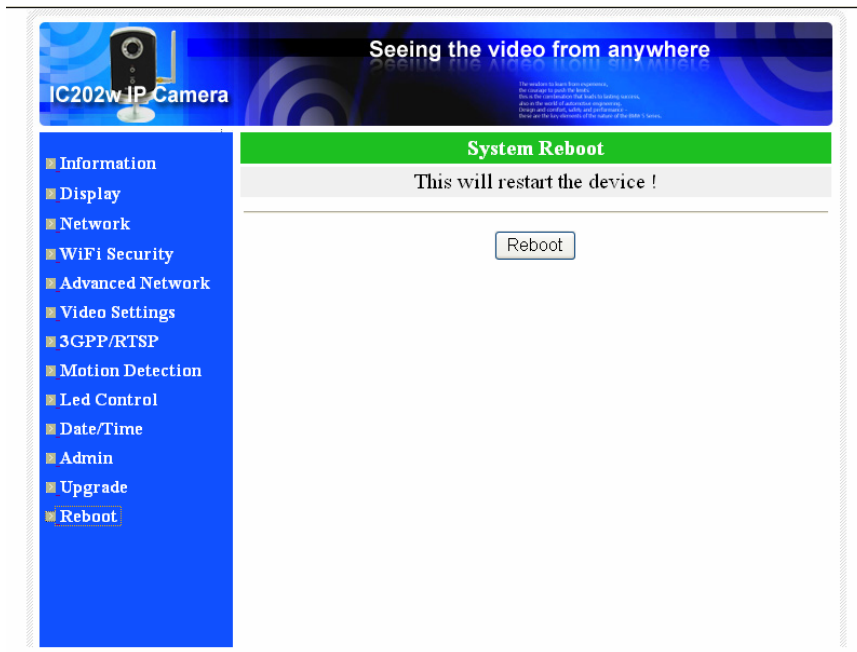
IC202w IP Camera

Seeing the video from anywhere

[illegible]

Information
Display
Network
WiFi Security
Advanced Network
Video Settings
3GPP/RTSP
Motion Detection
Led Control
Date/Time
Admin
Upgrade
Reboot

System Reboot

This will restart the device !

Reboot